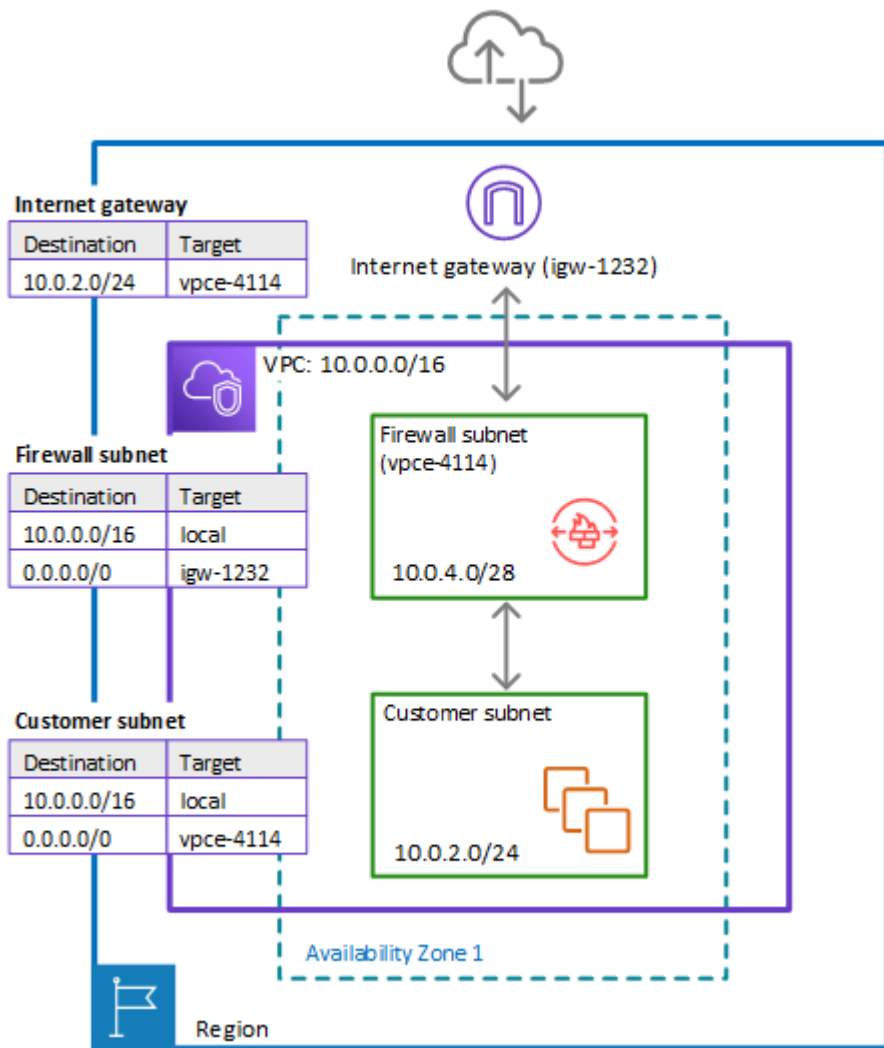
Internet gateway

| Destination | Target |
|---|---|
| 10.0.2.0/24 | vpce-4114 |

Internet gateway (igw-1232)

VPC: 10.0.0.0/16

Firewall subnet

| Destination | Target |
|---|---|
| 10.0.0.0/16 | local |
| 0.0.0.0/0 | igw-1232 |

Firewall subnet (vpce-4114)

10.0.4.0/28

Customer subnet

| Destination | Target |
|---|---|
| 10.0.0.0/16 | local |
| 0.0.0.0/0 | vpce-4114 |

Customer subnet

10.0.2.0/24

Availability Zone 1

Region